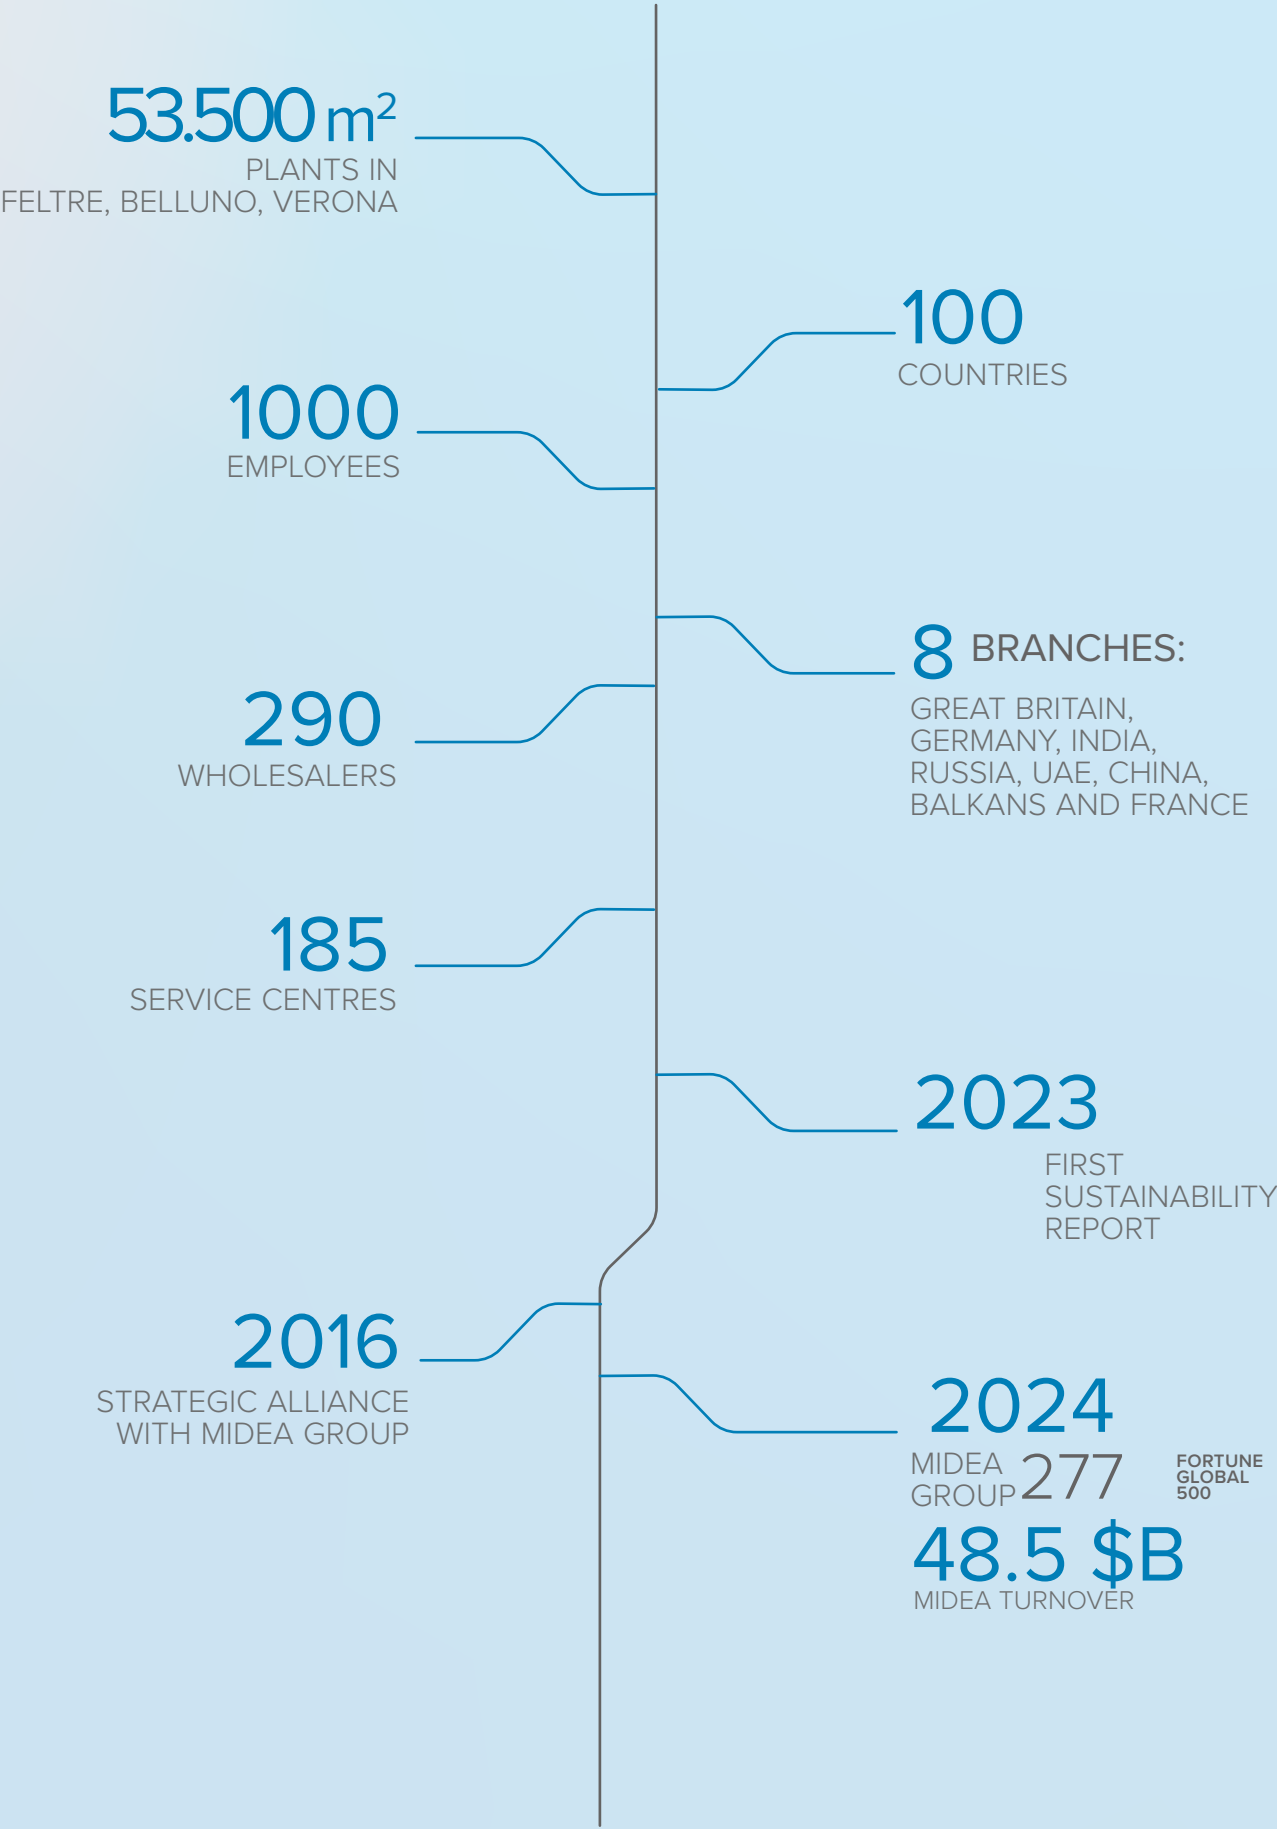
53.500 m²
PLANTS IN
FELTRE, BELLUNO, VERONA

100
COUNTRIES

1000
EMPLOYEES

8 BRANCHES:
GREAT BRITAIN, GERMANY, INDIA, RUSSIA, UAE, CHINA, BALKANS AND FRANCE

290
WHOLESALERS

185
SERVICE CENTRES

2023
FIRST SUSTAINABILITY REPORT

2016
STRATEGIC ALLIANCE WITH MIDEA GROUP

2024
MIDEA GROUP 277 FORTUNE GLOBAL 500
48.5 $B
MIDEA TURNOVER